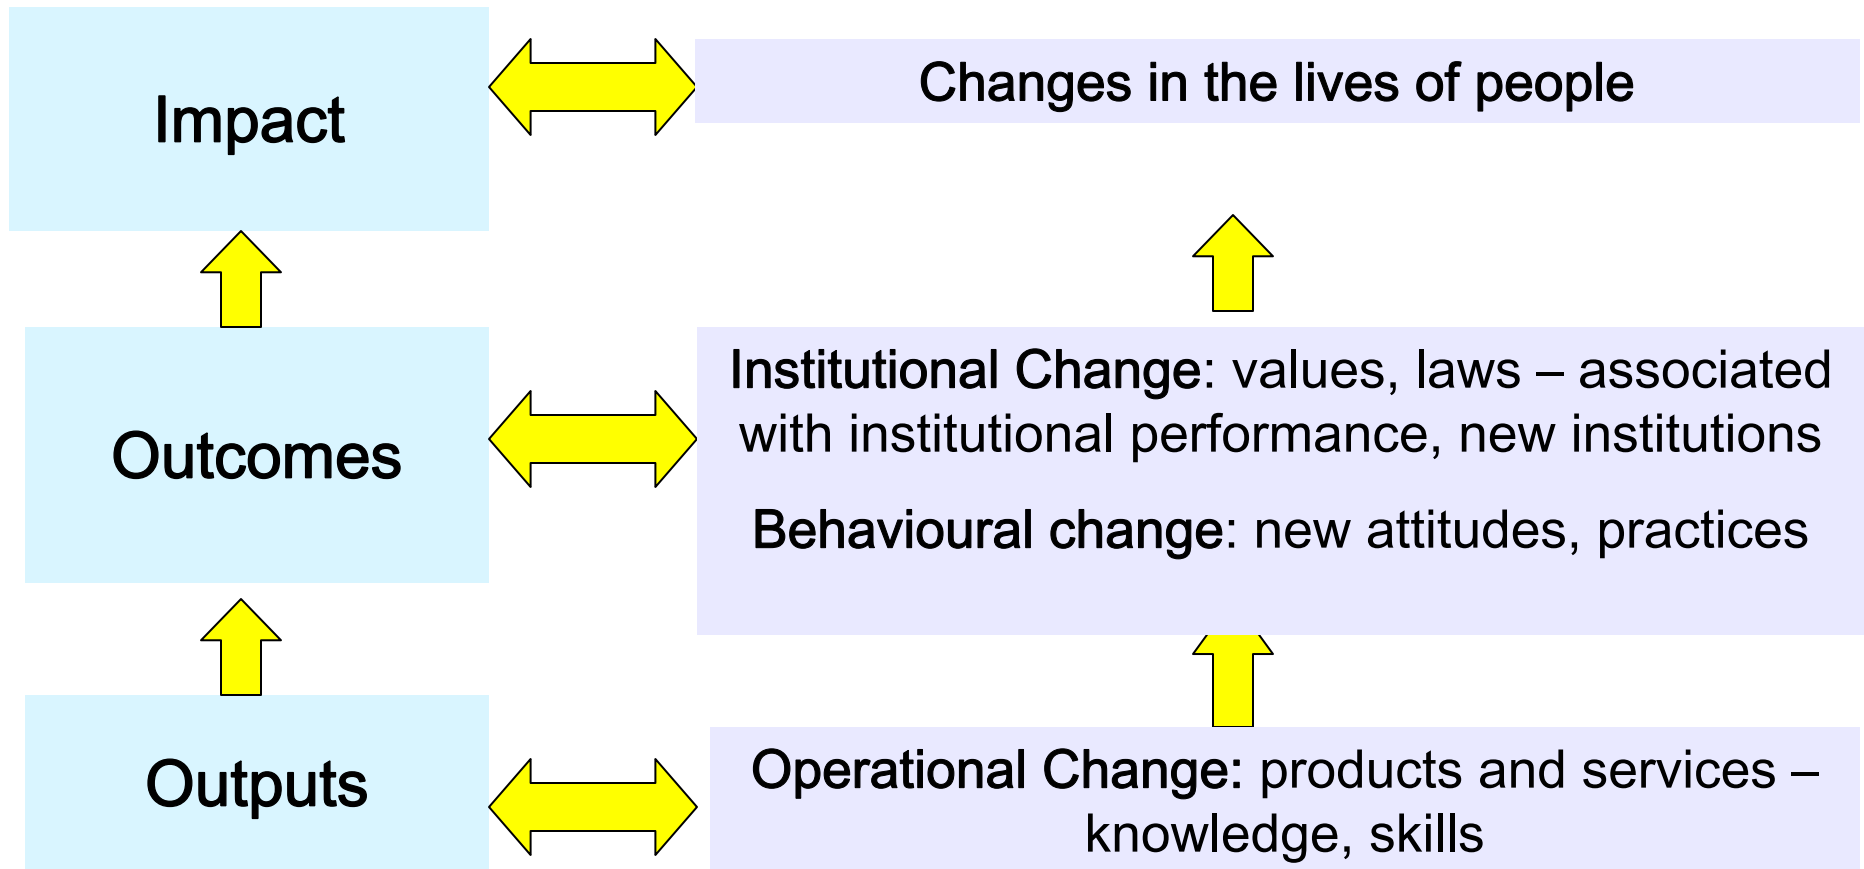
Impact

Changes in the lives of people

Outcomes

Institutional Change: values, laws – associated with institutional performance, new institutions

Behavioural change: new attitudes, practices

Outputs

Operational Change: products and services – knowledge, skills